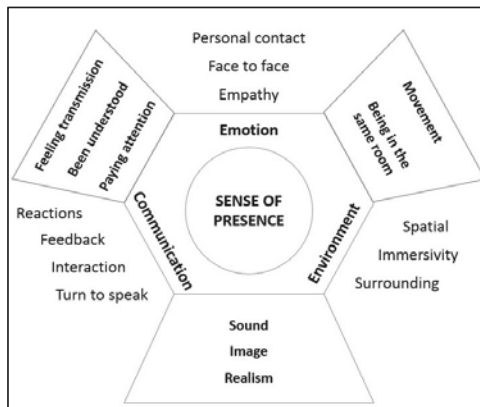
Personal contact
Face to face
Empathy

Emotion

Feeling transmission
Been understood
Paying attention

Movement
Being in the same room

SENSE OF PRESENCE

Communication

Environment

Reactions
Feedback
Interaction
Turn to speak

Spatial
Immersivity
Surrounding

Sound
Image
Realism